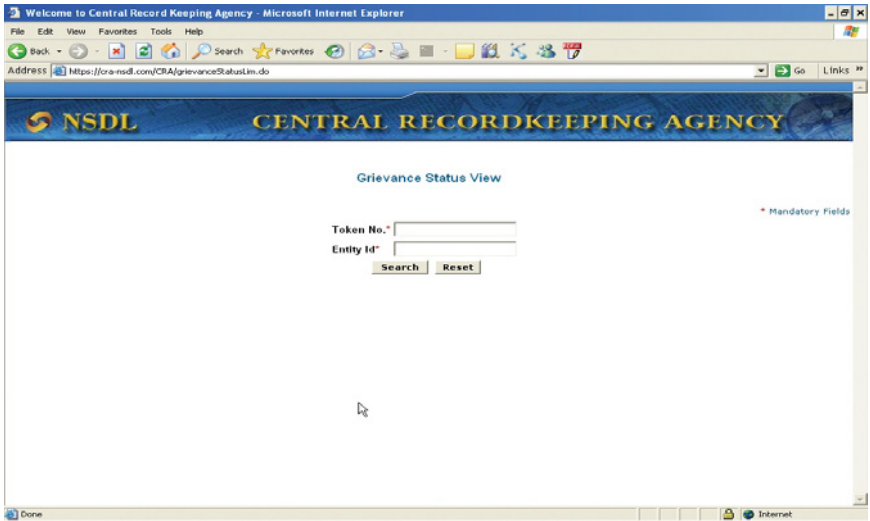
Welcome to Central Record Keeping Agency - Microsoft Internet Explorer

File Edit View Favorites Tools Help

Back Search Favorites

Address https://cra-nsdl.com/CRA/grievanceStatusLim.do

Go Links

NSDL CENTRAL RECORDKEEPING AGENCY

Grievance Status View

* Mandatory Fields

Token No.*

Entity Id*

Search Reset

Done

Internet